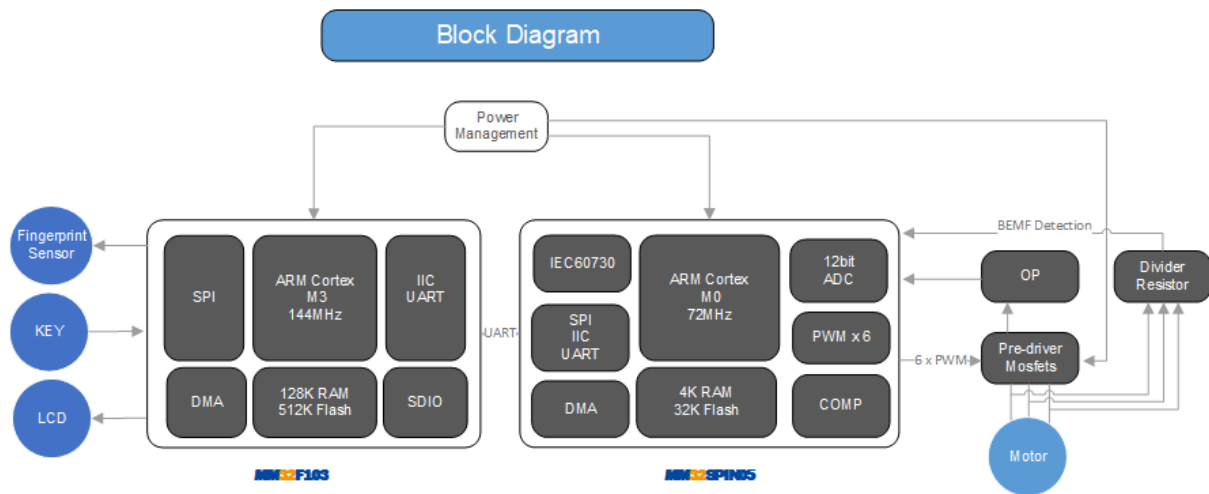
Block Diagram

Power Management

Fingerprint Sensor

KEY

LCD

SPI

ARM Cortex M3 144MHz

IIC UART

DMA

128K RAM 512K Flash

SDIO

MM32F103

UART

IEC60730

ARM Cortex M0 72MHz

12bit ADC

SPI IIC UART

PWM x 6

DMA

4K RAM 32K Flash

COMP

MM32SPIN05

BEMF Detection

OP

Divider Resistor

6 x PWM

Pre-driver Mosfets

Motor